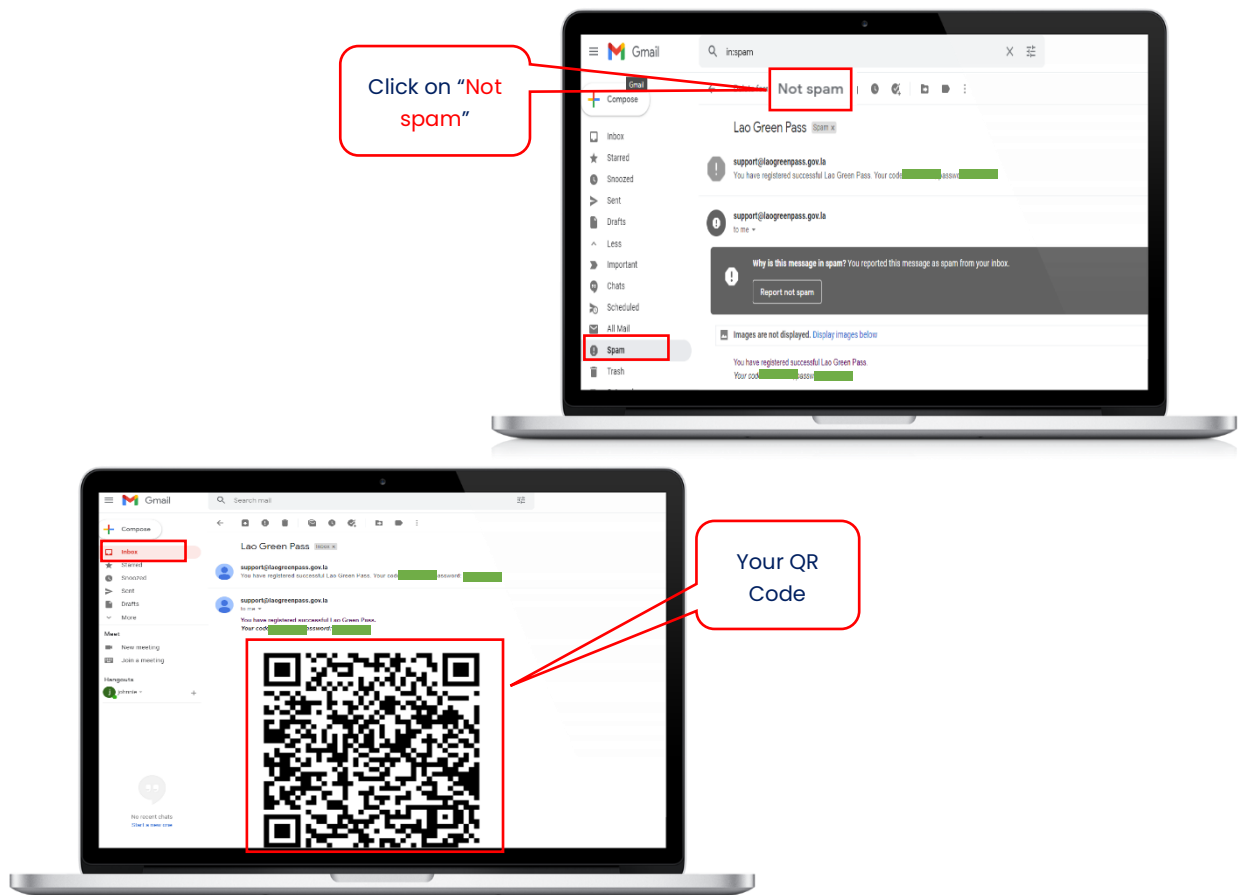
Click on "Not spam"

Gmail

in:spam

Gmail

Compose

Not spam

Inbox
Starred
Snoozed
Sent
Drafts
Less
Important
Chats
Scheduled
All Mail
Spam
Trash

Lao Green Pass Spam ×

support@laogreenpass.gov.la
You have registered successful Lao Green Pass. Your code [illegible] passw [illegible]

support@laogreenpass.gov.la
to me

Why is this message in spam? You reported this message as spam from your inbox.

Report not spam

Images are not displayed. Display images below

You have registered successful Lao Green Pass.
Your code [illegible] passw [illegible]

Gmail

Search mail

Compose

Inbox
Starred
Snoozed
Sent
Drafts
More

Meet
New meeting
Join a meeting

Hangouts
johnnie

No recent chats
Start a new one

Lao Green Pass Inbox ×

support@laogreenpass.gov.la
You have registered successful Lao Green Pass. Your code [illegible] assword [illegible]

support@laogreenpass.gov.la
to me

You have registered successful Lao Green Pass.
Your code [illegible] assword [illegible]

Your QR Code